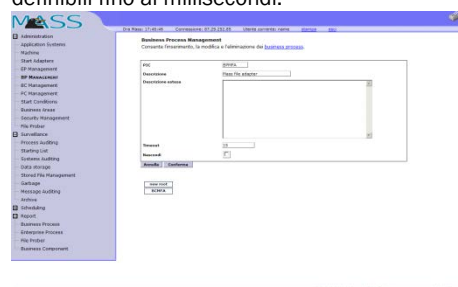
definibili fino ai millisecondi.

MASS

Ora Mass: 17:40:48 Connessione: 07:29:15:35 Utente corrente: name Startup Esci

Administration
Application Systems
Machine
Start Adapters
EP Management
BP Management
BC Management
FC Management
Start Conditions
Business Areas
Security Management
File Prober
Surveillance
Process Auditing
Starting List
Systems Auditing
Data storage
Stored File Management
Garbage
Message Auditing
Archive
Scheduling
Report
Business Process
Enterprise Process
File Prober
Business Component

Business Process Management
Consente l'inserimento, la modifica e l'eliminazione dei business process.

PIC BIPIFA
Descrizione Mass file adapter
Descrizione estesa
Timeout 10
Nascosti

Annulla Conferma

new Inst
BIPIFA